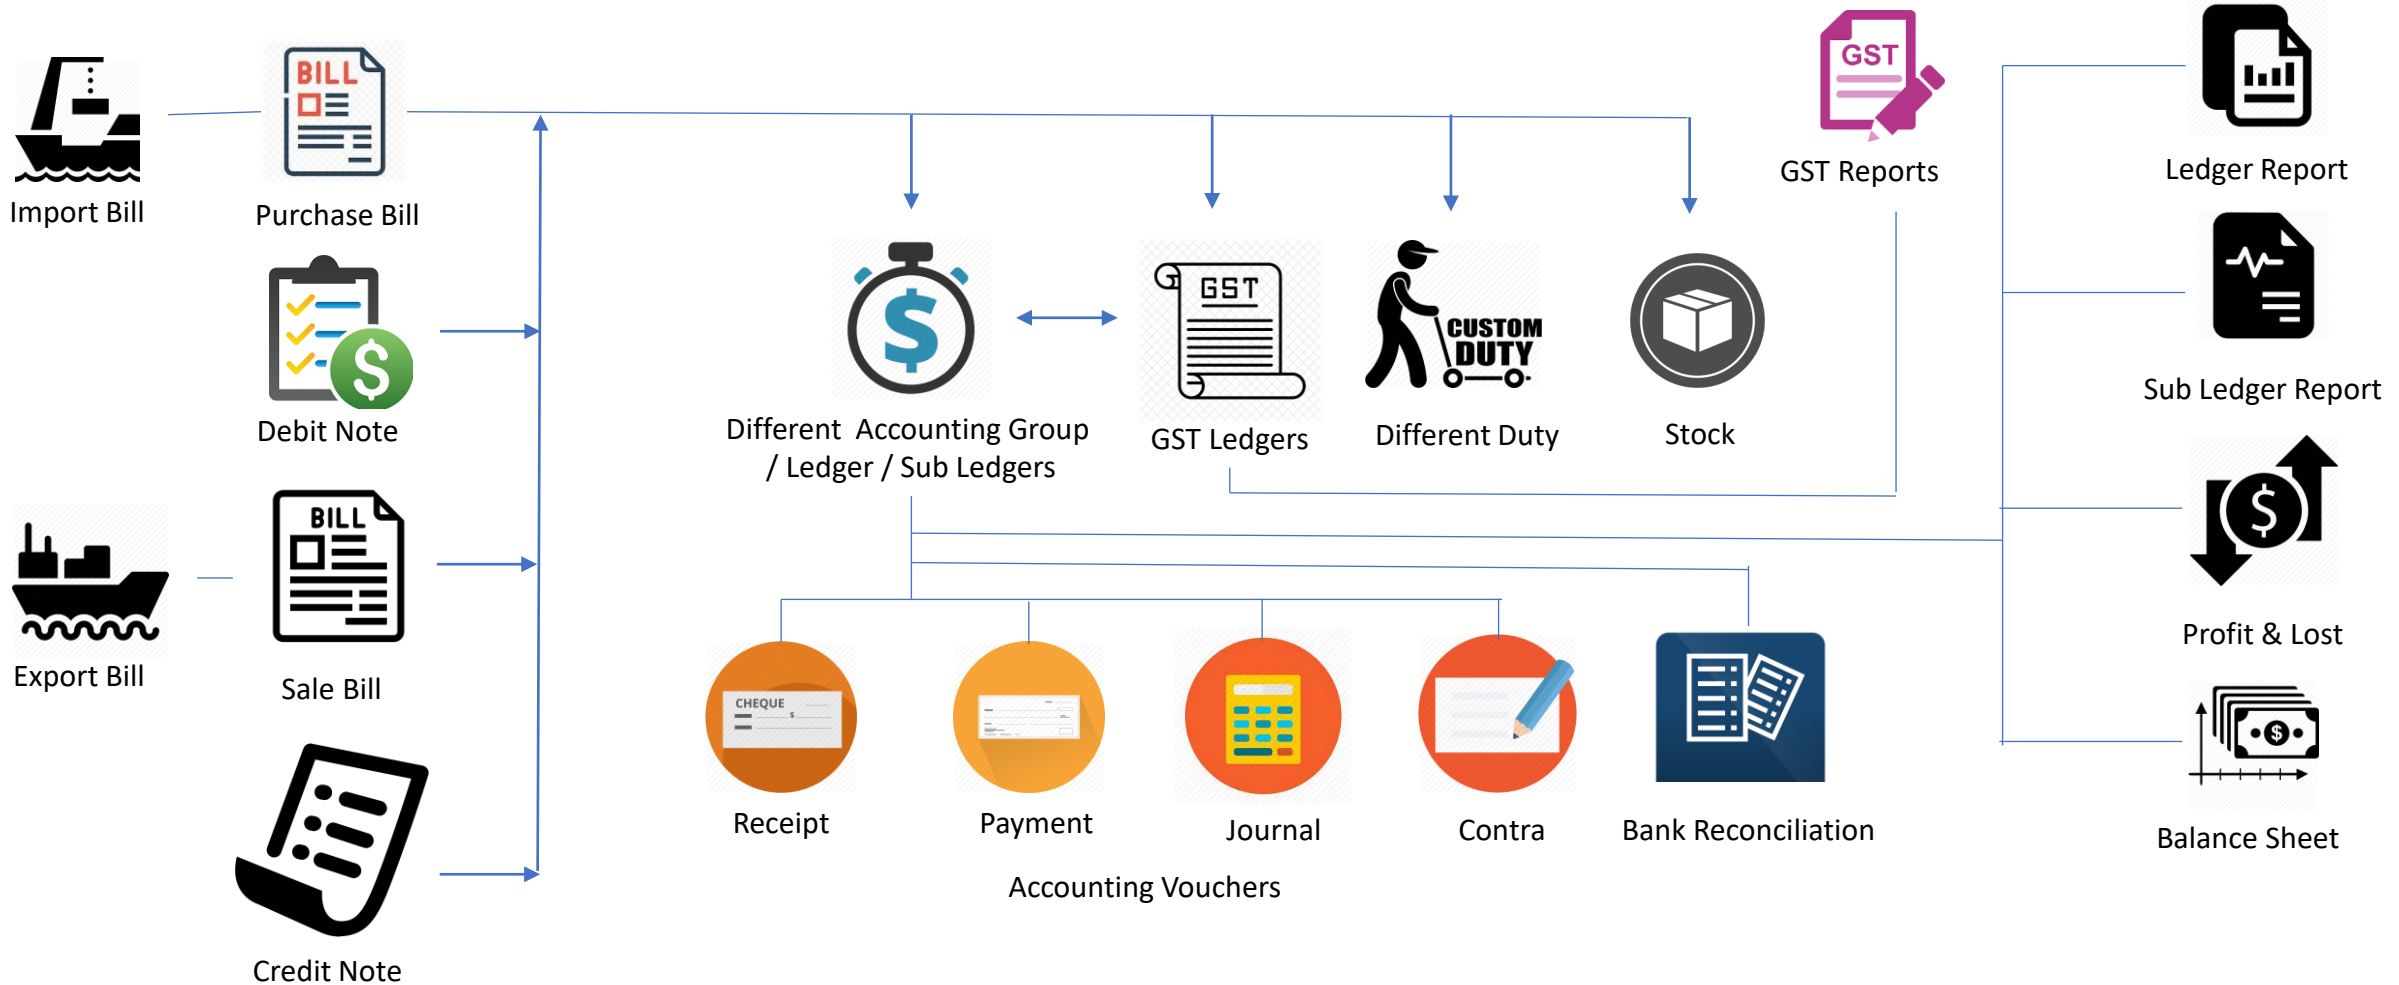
BILL

Import Bill

Purchase Bill

Debit Note

BILL

Export Bill

Sale Bill

Credit Note

Different Accounting Group / Ledger / Sub Ledgers

GST

GST Ledgers

CUSTOM DUTY

Different Duty

Stock

GST

GST Reports

Ledger Report

Sub Ledger Report

Profit & Lost

Balance Sheet

CHEQUE

Receipt

Payment

Journal

Contra

Bank Reconciliation

Accounting Vouchers